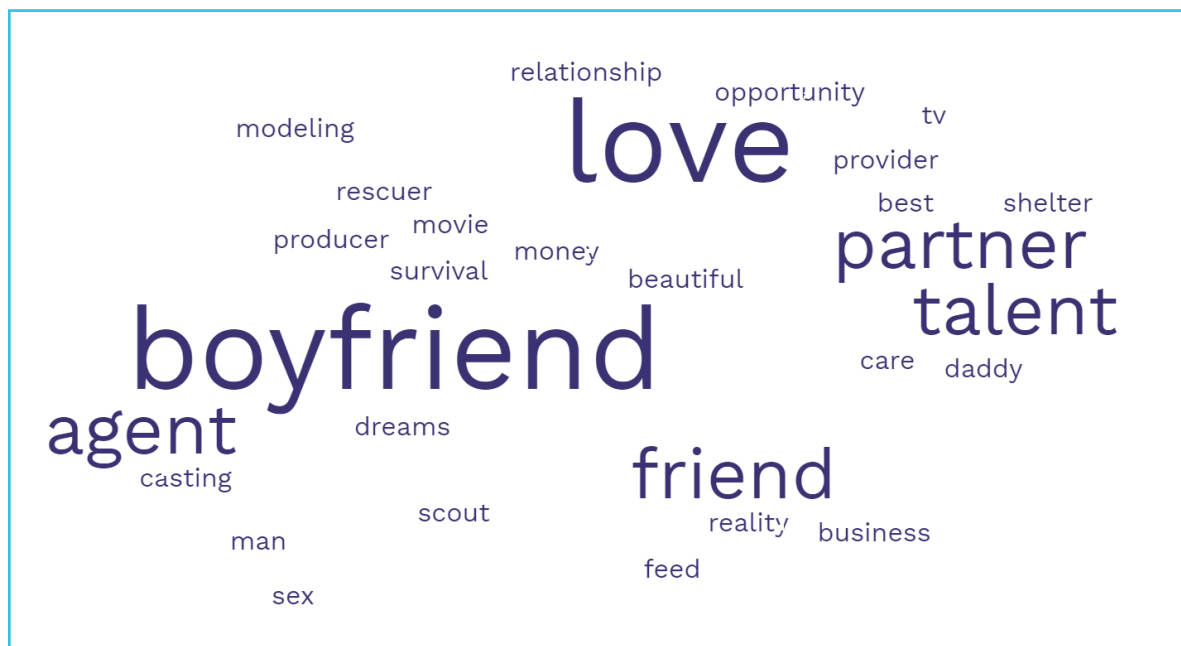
relationship
opportunity
love
tv
modeling
provider
rescuer
best
shelter
producer
movie
money
partner
survival
beautiful
talent
boyfriend
care
daddy
agent
dreams
friend
casting
scout
reality
business
man
feed
sex